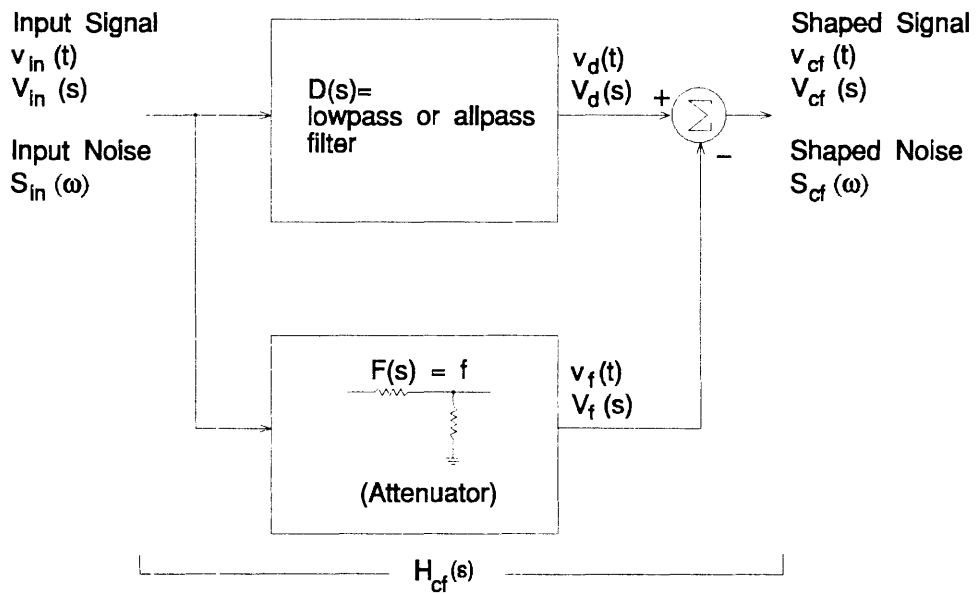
Input Signal
$v_{in}$ (t)
$V_{in}$ (s)

Input Noise
$S_{in}$ (ω)

D(s)=
lowpass or allpass filter

$v_d$(t)
$V_d$(s)

+

$\Sigma$

−

Shaped Signal
$v_{cf}$ (t)
$V_{cf}$ (s)

Shaped Noise
$S_{cf}$ (ω)

F(s) = f

(Attenuator)

$v_f$(t)
$V_f$ (s)

$H_{cf}$(s)